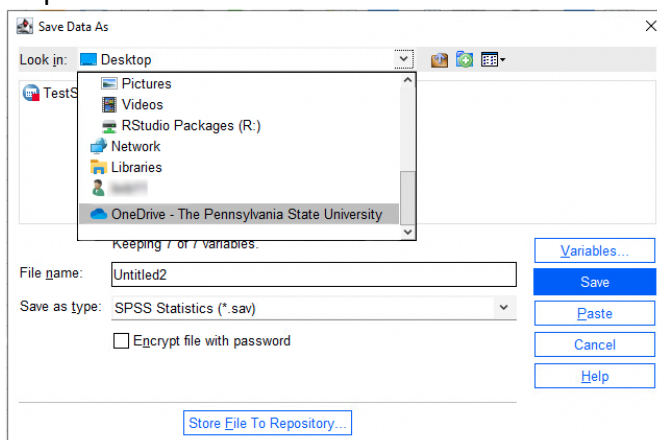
Save Data As

Look in: Desktop

Pictures
Videos
RStudio Packages (R:)
Network
Libraries
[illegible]
OneDrive - The Pennsylvania State University

TestS

Keeping 7 of 7 variables.

File name: Untitled2

Save as type: SPSS Statistics (*.sav)

Encrypt file with password

Variables...
Save
Paste
Cancel
Help

Store File To Repository...